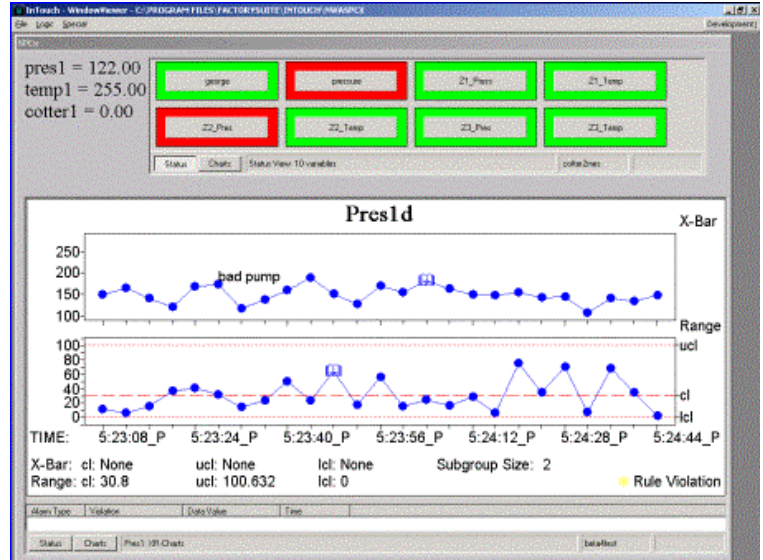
InTouch - WindowViewer - C:\PROGRAM FILES\FACTORYSUITE\INTOUCH\NEWSPCX
File Logic Special
Development
SPCx

pres1 = 122.00
temp1 = 255.00
cotter1 = 0.00

george
pressure
Z1_Pres
Z1_Temp
Z2_Pres
Z2_Temp
Z3_Pres
Z3_Temp

Status
Charts
Status View 10 variables
cotter2nes

Pres1d
X-Bar
250
200
150
100
bad pump
Range
100
80
60
40
20
0
ucl
cl
lcl
TIME: 5:23:08_P 5:23:24_P 5:23:40_P 5:23:56_P 5:24:12_P 5:24:28_P 5:24:44_P

X-Bar: cl: None ucl: None lcl: None Subgroup Size: 2
Range: cl: 30.8 ucl: 100.632 lcl: 0 Rule Violation

Alarm Type
Violation
Data Value
Time

Status
Charts
Pres1 10l Charts
beta4test